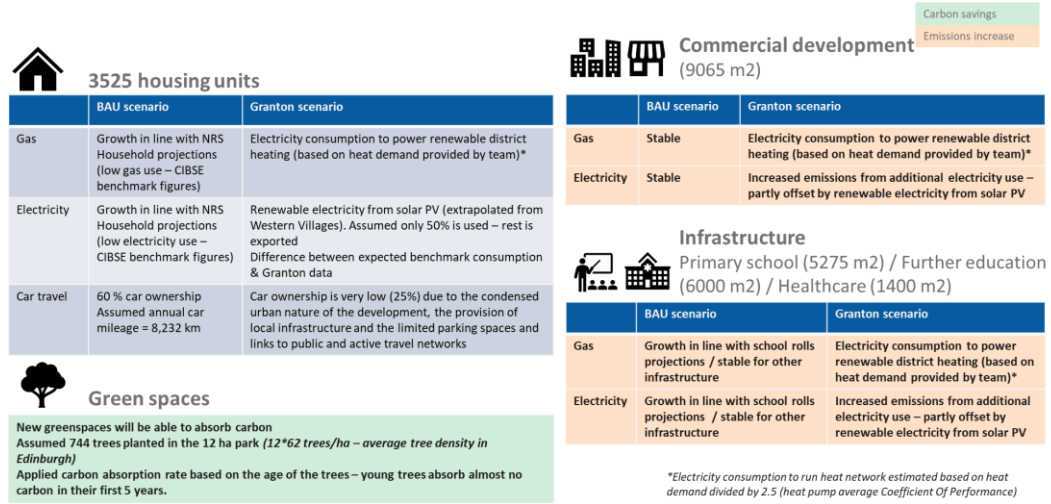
Carbon savings
Emissions increase

3525 housing units

| | BAU scenario | Granton scenario |
|---|---|---|
| Gas | Growth in line with NRS Household projections (low gas use – CIBSE benchmark figures) | Electricity consumption to power renewable district heating (based on heat demand provided by team)* |
| Electricity | Growth in line with NRS Household projections (low electricity use – CIBSE benchmark figures) | Renewable electricity from solar PV (extrapolated from Western Villages). Assumed only 50% is used – rest is exported Difference between expected benchmark consumption & Granton data |
| Car travel | 60 % car ownership Assumed annual car mileage = 8,232 km | Car ownership is very low (25%) due to the condensed urban nature of the development, the provision of local infrastructure and the limited parking spaces and links to public and active travel networks |

Green spaces

New greenspaces will be able to absorb carbon
Assumed 744 trees planted in the 12 ha park (12*62 trees/ha – average tree density in Edinburgh)
Applied carbon absorption rate based on the age of the trees – young trees absorb almost no carbon in their first 5 years.

Commercial development
(9065 m2)

| | BAU scenario | Granton scenario |
|---|---|---|
| Gas | Stable | Electricity consumption to power renewable district heating (based on heat demand provided by team)* |
| Electricity | Stable | Increased emissions from additional electricity use – partly offset by renewable electricity from solar PV |

Infrastructure
Primary school (5275 m2) / Further education (6000 m2) / Healthcare (1400 m2)

| | BAU scenario | Granton scenario |
|---|---|---|
| Gas | Growth in line with school rolls projections / stable for other infrastructure | Electricity consumption to power renewable district heating (based on heat demand provided by team)* |
| Electricity | Growth in line with school rolls projections / stable for other infrastructure | Increased emissions from additional electricity use – partly offset by renewable electricity from solar PV |

*Electricity consumption to run heat network estimated based on heat demand divided by 2.5 (heat pump average Coefficient Of Performance)